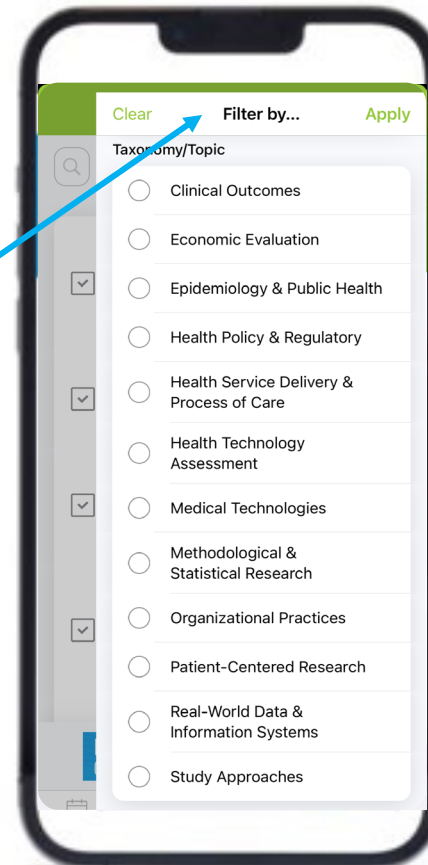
Clear Filter by... Apply

Taxonomy/Topic

Clinical Outcomes

Economic Evaluation

Epidemiology & Public Health

Health Policy & Regulatory

Health Service Delivery & Process of Care

Health Technology Assessment

Medical Technologies

Methodological & Statistical Research

Organizational Practices

Patient-Centered Research

Real-World Data & Information Systems

Study Approaches